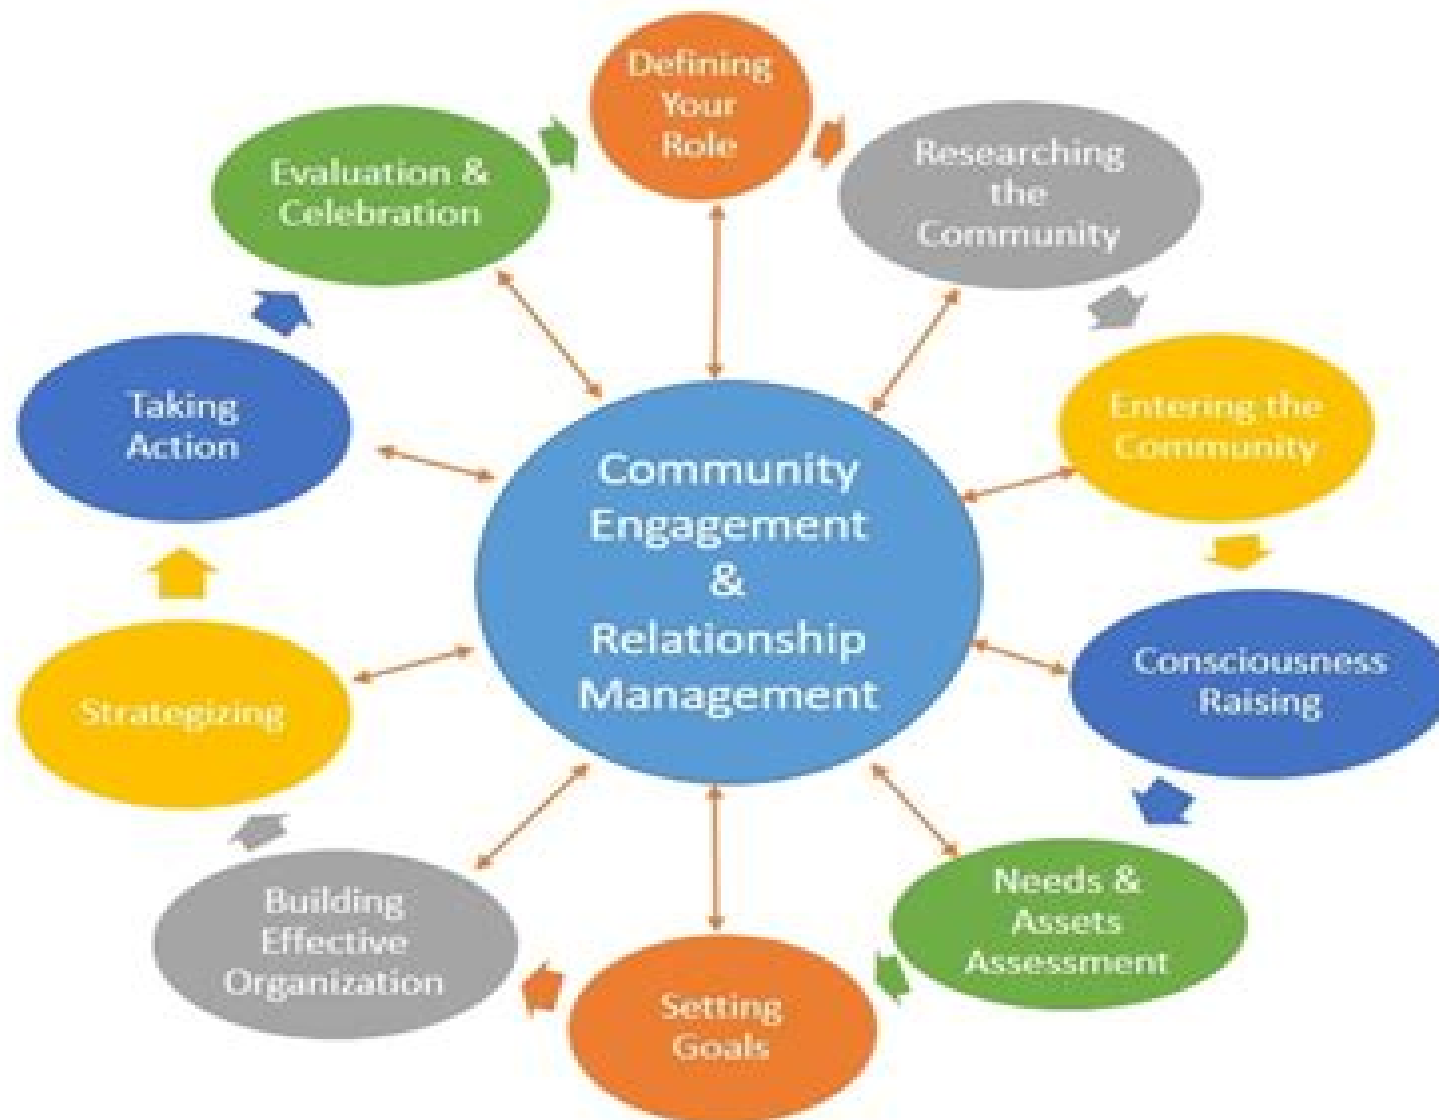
Defining Your Role

Researching the Community

Entering the Community

Consciousness Raising

Needs & Assets Assessment

Setting Goals

Building Effective Organization

Strategizing

Taking Action

Evaluation & Celebration

Community Engagement & Relationship Management